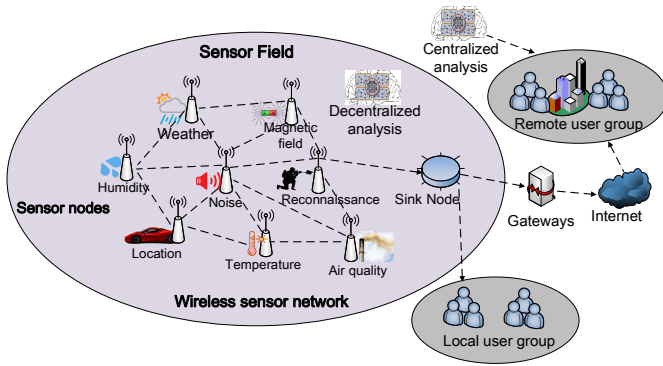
Centralized analysis

Sensor Field

Remote user group

Weather

Magnetic field

Decentralized analysis

Humidity

Noise

Reconnaissance

Sink Node

Gateways

Internet

Sensor nodes

Location

Temperature

Air quality

Wireless sensor network

Local user group